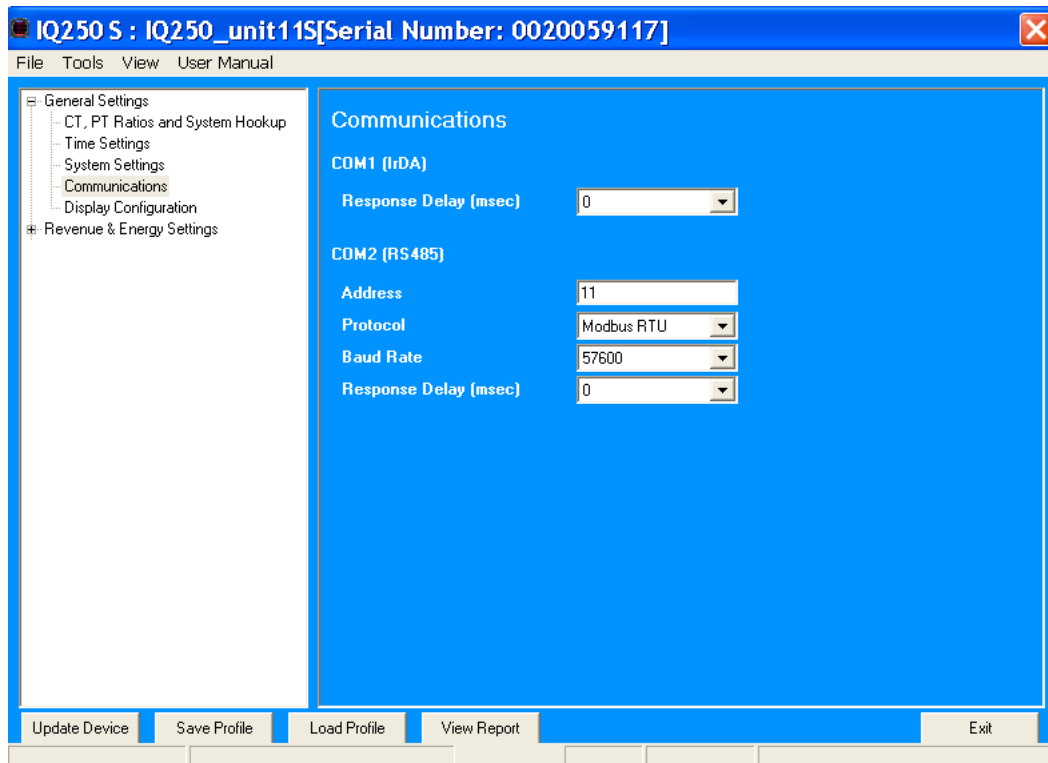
IQ250 S : IQ250_unit11S[Serial Number: 0020059117]

File Tools View User Manual

General Settings
CT, PT Ratios and System Hookup
Time Settings
System Settings
Communications
Display Configuration
Revenue & Energy Settings

Communications

COM1 (IrDA)

Response Delay (msec) 0

COM2 (RS485)

Address 11
Protocol Modbus RTU
Baud Rate 57600
Response Delay (msec) 0

Update Device Save Profile Load Profile View Report Exit